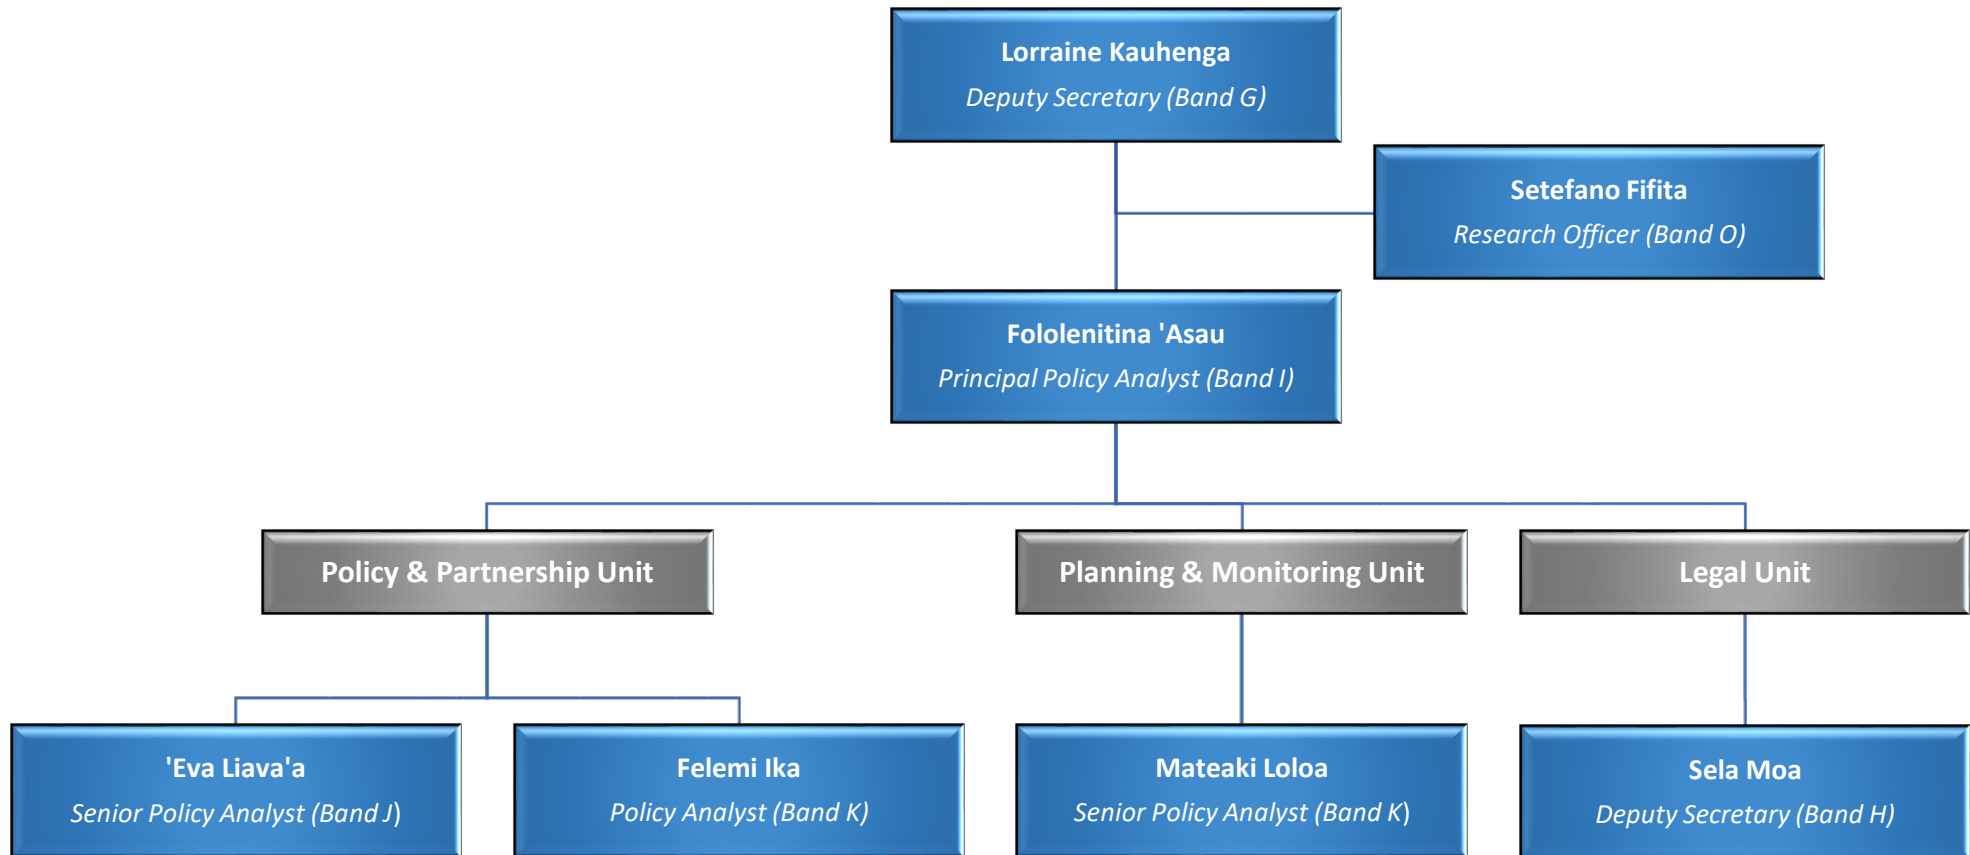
Lorraine Kauhenga
Deputy Secretary (Band G)

Setefano Fifita
Research Officer (Band O)

Fololenitina 'Asau
Principal Policy Analyst (Band I)

Policy & Partnership Unit

Planning & Monitoring Unit

Legal Unit

'Eva Liava'a
Senior Policy Analyst (Band J)

Felemi Ika
Policy Analyst (Band K)

Mateaki Loloa
Senior Policy Analyst (Band K)

Sela Moa
Deputy Secretary (Band H)